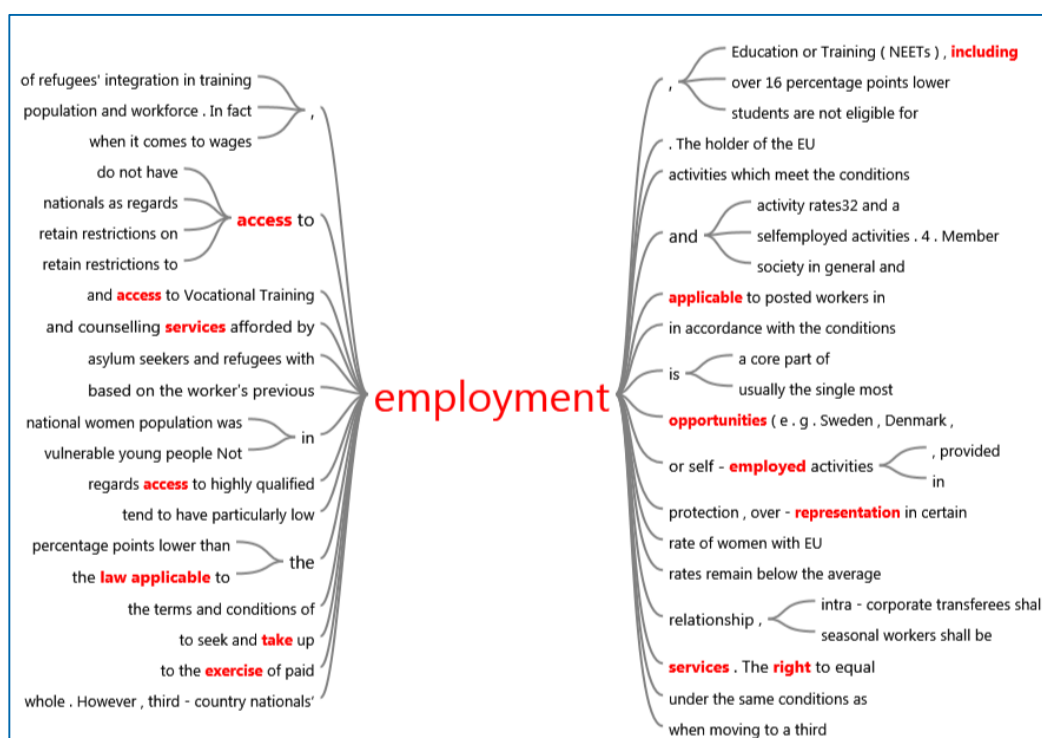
of refugees' integration in training
population and workforce . In fact
when it comes to wages
,
do not have
nationals as regards
retain restrictions on
retain restrictions to
access to
and access to Vocational Training
and counselling services afforded by
asylum seekers and refugees with
based on the worker's previous
national women population was
vulnerable young people Not
in
regards access to highly qualified
tend to have particularly low
percentage points lower than
the law applicable to
the
the terms and conditions of
to seek and take up
to the exercise of paid
whole . However , third - country nationals'

employment

,
Education or Training ( NEETs ) , including
over 16 percentage points lower
students are not eligible for
. The holder of the EU
activities which meet the conditions
and
activity rates32 and a
selfemployed activities . 4 . Member
society in general and
applicable to posted workers in
in accordance with the conditions
is
a core part of
usually the single most
opportunities ( e . g . Sweden , Denmark ,
or self - employed activities
, provided
in
protection , over - representation in certain
rate of women with EU
rates remain below the average
relationship ,
intra - corporate transferees shal
seasonal workers shall be
services . The right to equal
under the same conditions as
when moving to a third